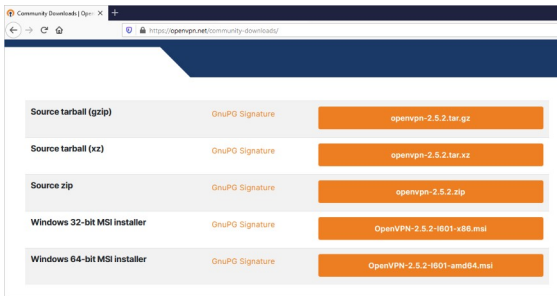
Community Downloads | Open ×
+
https://openvpn.net/community-downloads/

| | | |
|---|---|---|
| Source tarball (gzip) | GnuPG Signature | openvpn-2.5.2.tar.gz |
| Source tarball (xz) | GnuPG Signature | openvpn-2.5.2.tar.xz |
| Source zip | GnuPG Signature | openvpn-2.5.2.zip |
| Windows 32-bit MSI installer | GnuPG Signature | OpenVPN-2.5.2-I601-x86.msi |
| Windows 64-bit MSI installer | GnuPG Signature | OpenVPN-2.5.2-I601-amd64.msi |